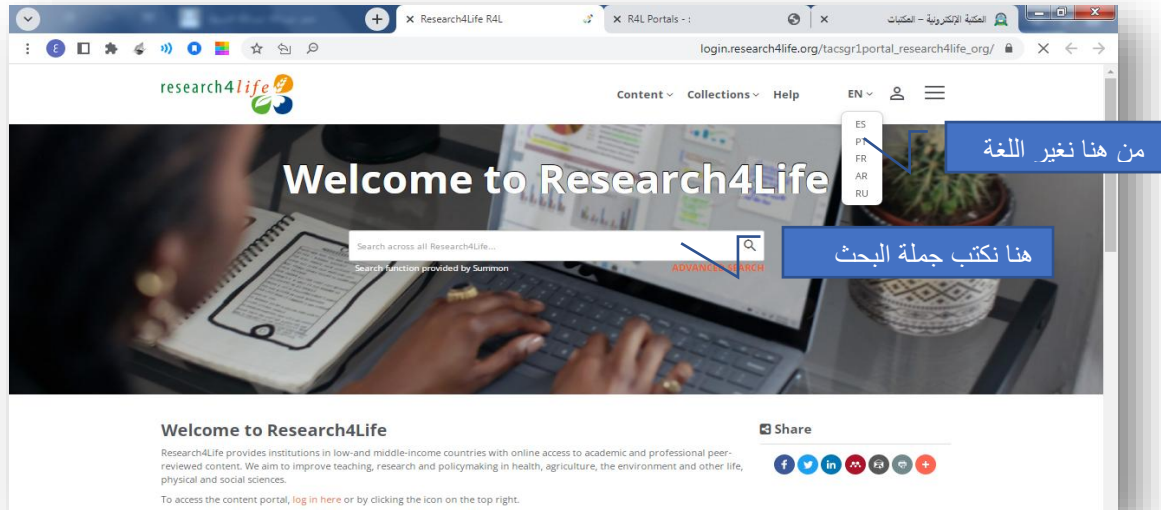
Research4Life R4L
R4L Portals - :
المكتبة الإلكترونية – المكتبات
login.research4life.org/tacsgr1portal_research4life_org/

research4life

Content Collections Help EN

ES
PT
FR
AR
RU

من هنا نغير اللغة

Welcome to Research4Life

Search across all Research4Life...
Search function provided by Summon
ADVANCED SEARCH

هنا نكتب جملة البحث

Welcome to Research4Life

Research4Life provides institutions in low-and middle-income countries with online access to academic and professional peer-reviewed content. We aim to improve teaching, research and policymaking in health, agriculture, the environment and other life, physical and social sciences.

To access the content portal, log in here or by clicking the icon on the top right.

Share